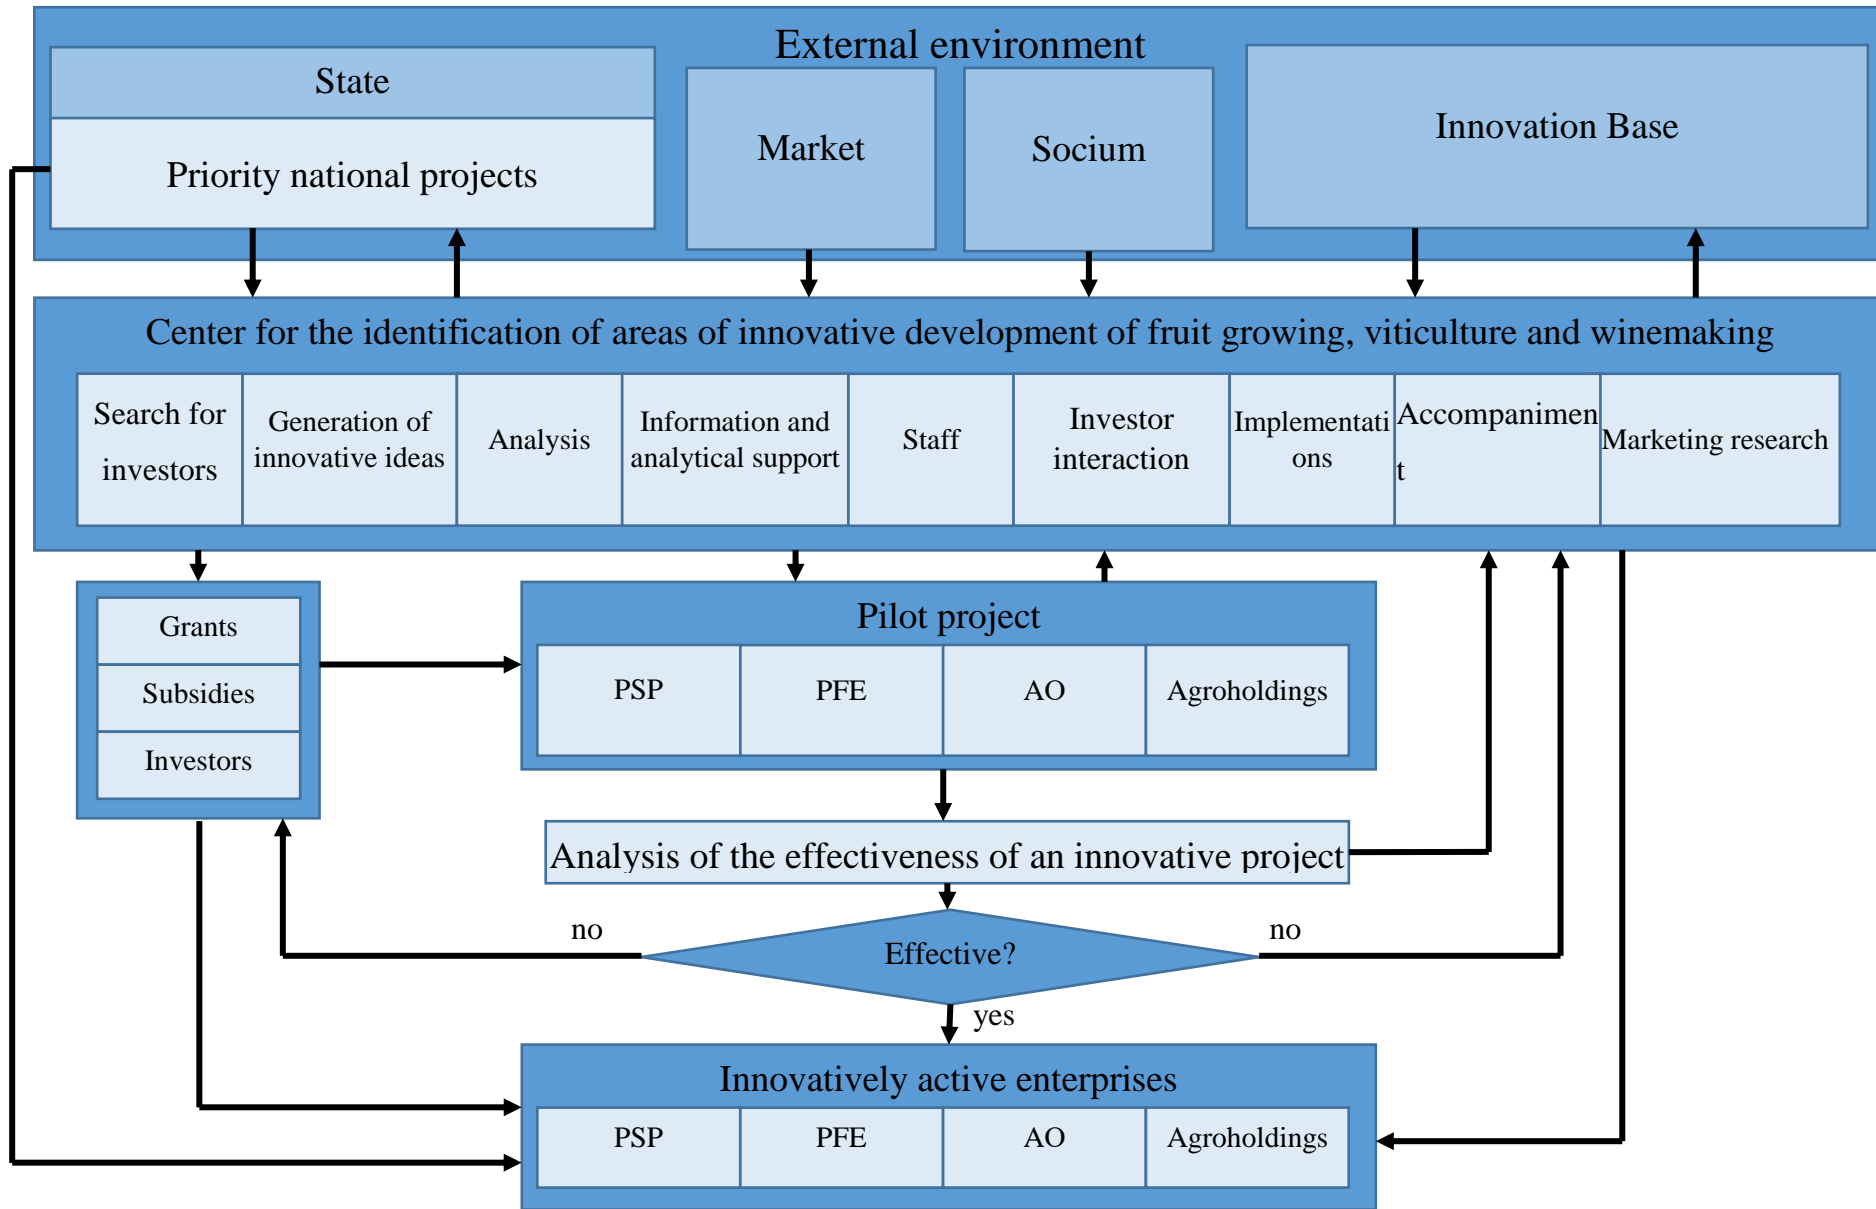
External environment

State

Priority national projects

Market

Socium

Innovation Base

Center for the identification of areas of innovative development of fruit growing, viticulture and winemaking

| Search for investors | Generation of innovative ideas | Analysis | Information and analytical support | Staff | Investor interaction | Implementations | Accompaniment | Marketing research |
|---|---|---|---|---|---|---|---|---|

Grants

Subsidies

Investors

Pilot project

| PSP | PFE | AO | Agroholdings |
|---|---|---|---|

Analysis of the effectiveness of an innovative project

no

Effective?

no

yes

Innovatively active enterprises

| PSP | PFE | AO | Agroholdings |
|---|---|---|---|